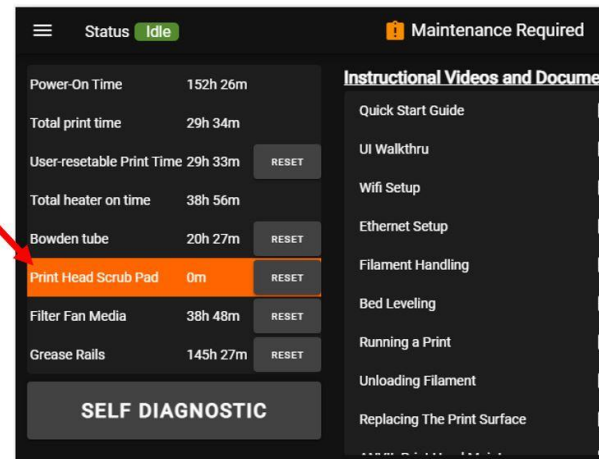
Status Idle

Maintenance Required

| | | |
|---|---|---|
| Power-On Time | 152h 26m | |
| Total print time | 29h 34m | |
| User-resetable Print Time | 29h 33m | RESET |
| Total heater on time | 38h 56m | |
| Bowden tube | 20h 27m | RESET |
| Print Head Scrub Pad | 0m | RESET |
| Filter Fan Media | 38h 48m | RESET |
| Grease Rails | 145h 27m | RESET |

SELF DIAGNOSTIC

Instructional Videos and Docume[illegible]

Quick Start Guide

UI Walkthru

Wifi Setup

Ethernet Setup

Filament Handling

Bed Leveling

Running a Print

Unloading Filament

Replacing The Print Surface

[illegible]